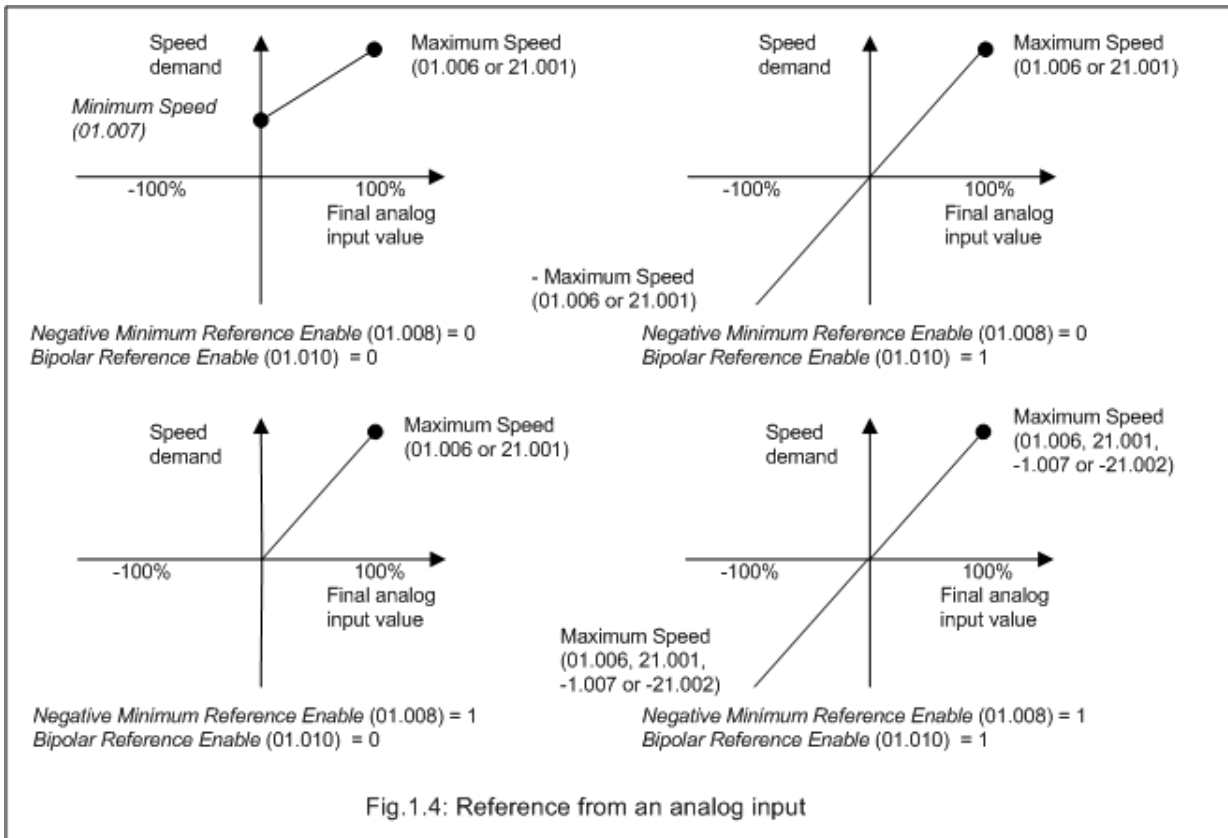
Speed demand

Maximum Speed (01.006 or 21.001)

Minimum Speed (01.007)

-100%

100%

Final analog input value

Negative Minimum Reference Enable (01.008) = 0
Bipolar Reference Enable (01.010) = 0

Speed demand

Maximum Speed (01.006 or 21.001)

-100%

100%

Final analog input value

- Maximum Speed (01.006 or 21.001)

Negative Minimum Reference Enable (01.008) = 0
Bipolar Reference Enable (01.010) = 1

Speed demand

Maximum Speed (01.006 or 21.001)

-100%

100%

Final analog input value

Negative Minimum Reference Enable (01.008) = 1
Bipolar Reference Enable (01.010) = 0

Speed demand

Maximum Speed (01.006, 21.001, -1.007 or -21.002)

-100%

100%

Final analog input value

Maximum Speed (01.006, 21.001, -1.007 or -21.002)

Negative Minimum Reference Enable (01.008) = 1
Bipolar Reference Enable (01.010) = 1

Fig.1.4: Reference from an analog input